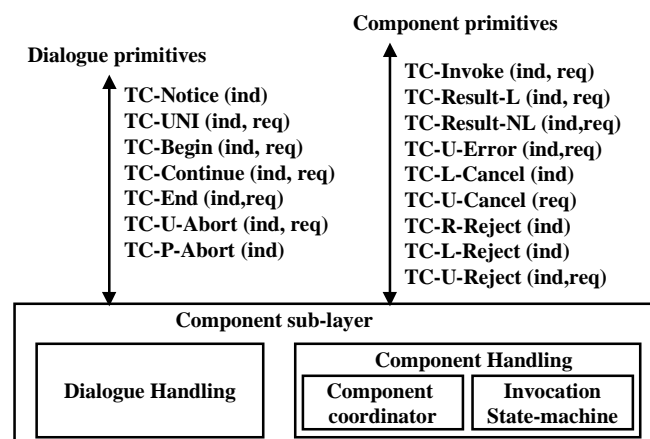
Component primitives

Dialogue primitives

TC-Notice (ind)
TC-UNI (ind, req)
TC-Begin (ind, req)
TC-Continue (ind, req)
TC-End (ind,req)
TC-U-Abort (ind, req)
TC-P-Abort (ind)

TC-Invoke (ind, req)
TC-Result-L (ind, req)
TC-Result-NL (ind,req)
TC-U-Error (ind,req)
TC-L-Cancel (ind)
TC-U-Cancel (req)
TC-R-Reject (ind)
TC-L-Reject (ind)
TC-U-Reject (ind,req)

Component sub-layer

Dialogue Handling

Component Handling

Component coordinator

Invocation State-machine